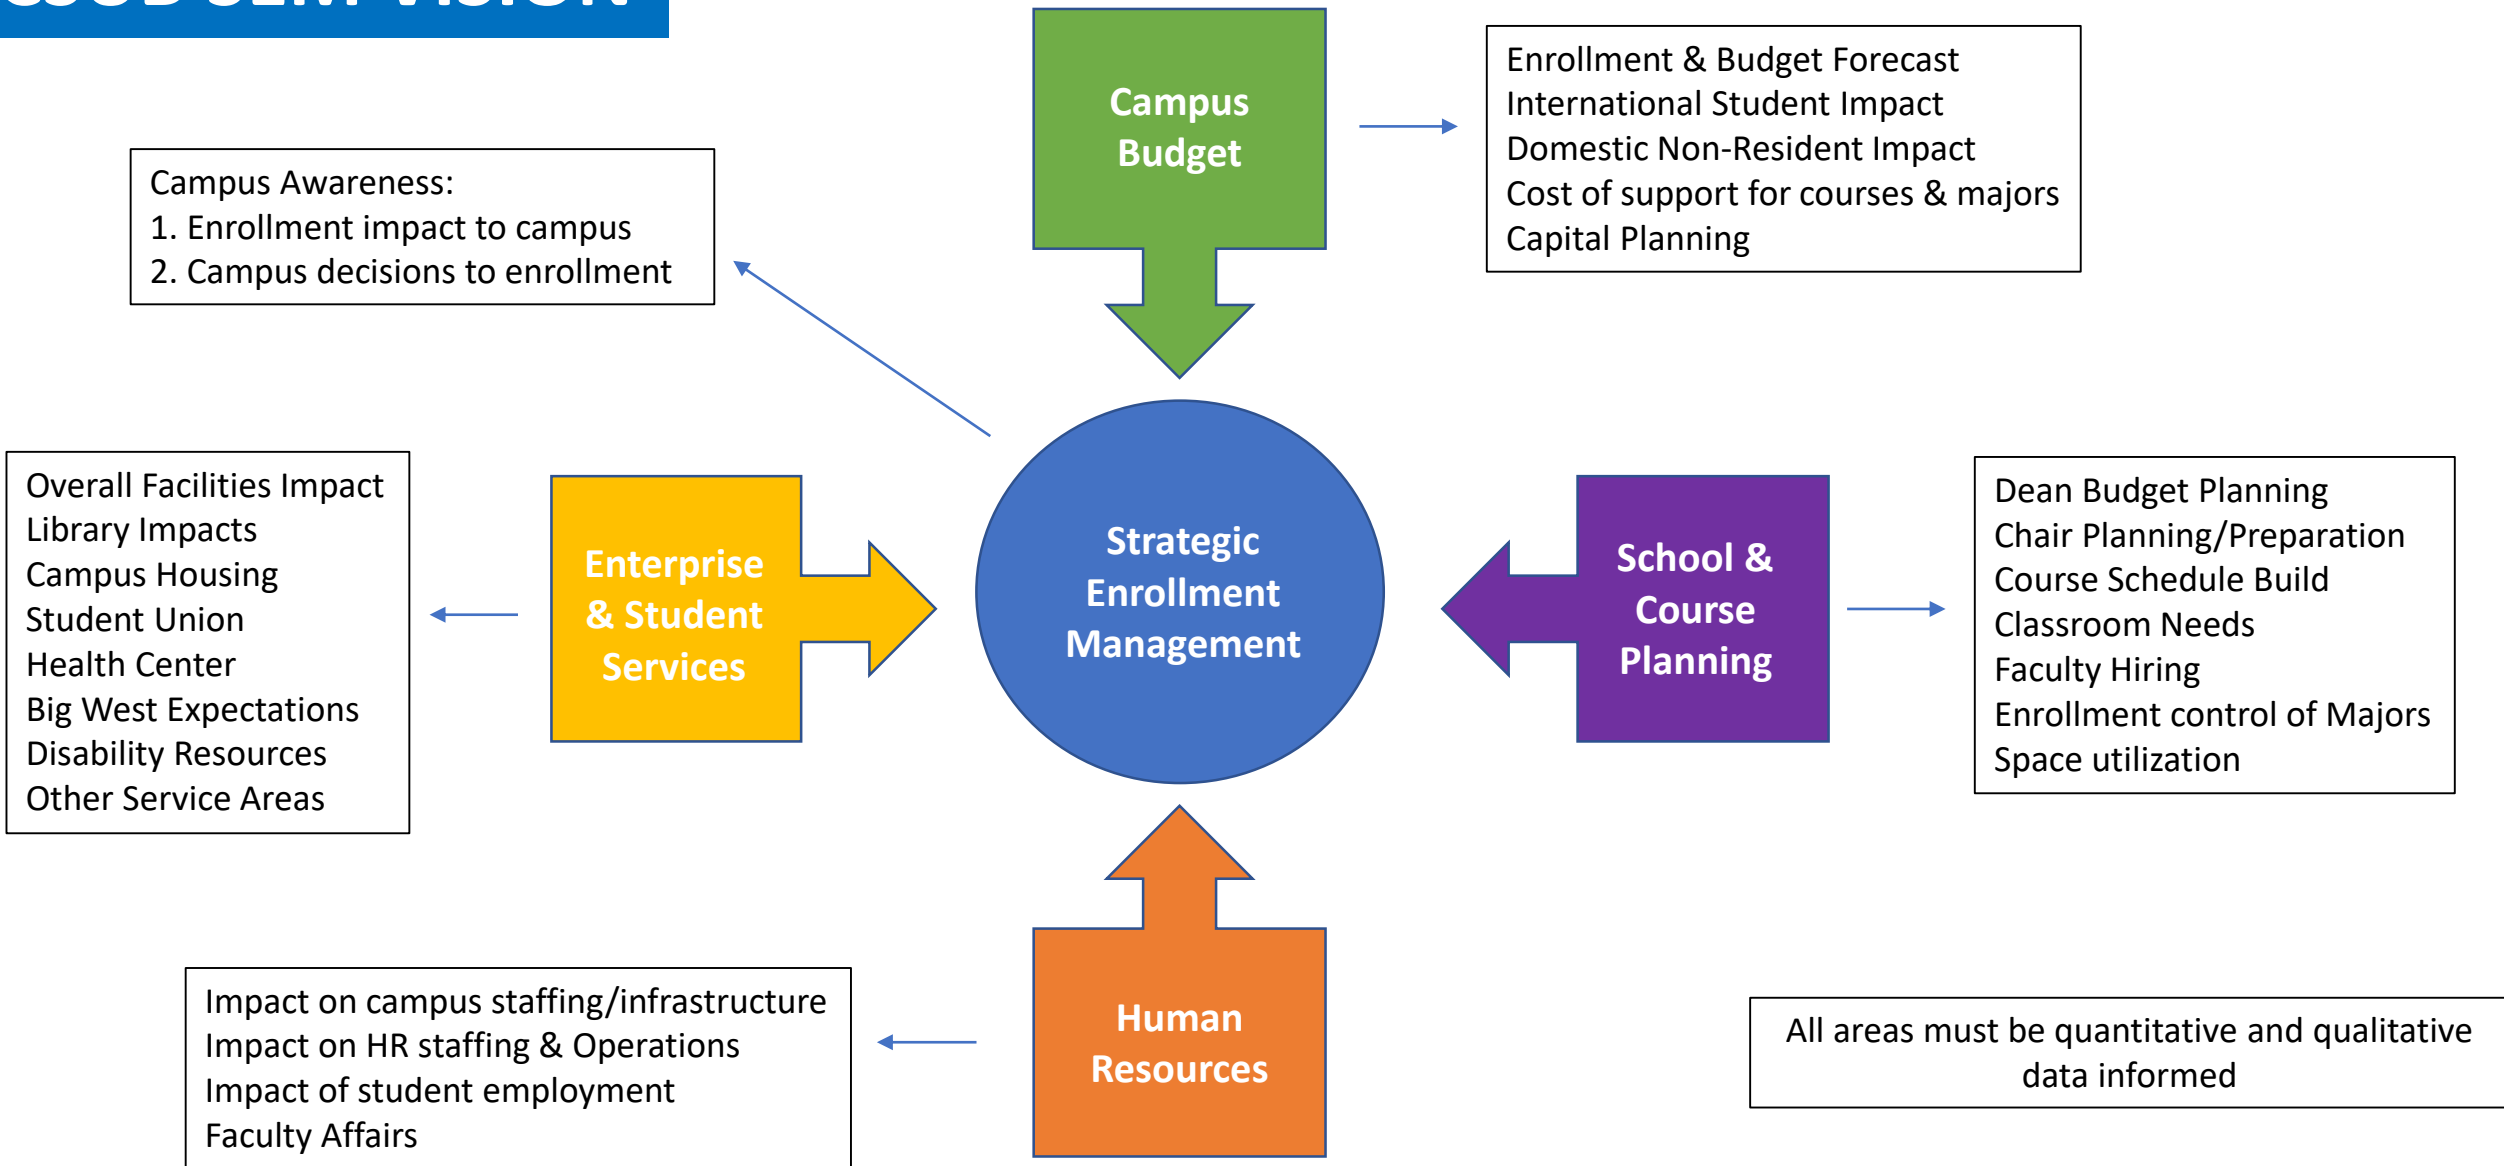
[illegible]

Campus Budget

Enrollment & Budget Forecast
International Student Impact
Domestic Non-Resident Impact
Cost of support for courses & majors
Capital Planning

Campus Awareness:
1. Enrollment impact to campus
2. Campus decisions to enrollment

Overall Facilities Impact
Library Impacts
Campus Housing
Student Union
Health Center
Big West Expectations
Disability Resources
Other Service Areas

Enterprise & Student Services

Strategic Enrollment Management

School & Course Planning

Dean Budget Planning
Chair Planning/Preparation
Course Schedule Build
Classroom Needs
Faculty Hiring
Enrollment control of Majors
Space utilization

Impact on campus staffing/infrastructure
Impact on HR staffing & Operations
Impact of student employment
Faculty Affairs

Human Resources

All areas must be quantitative and qualitative data informed